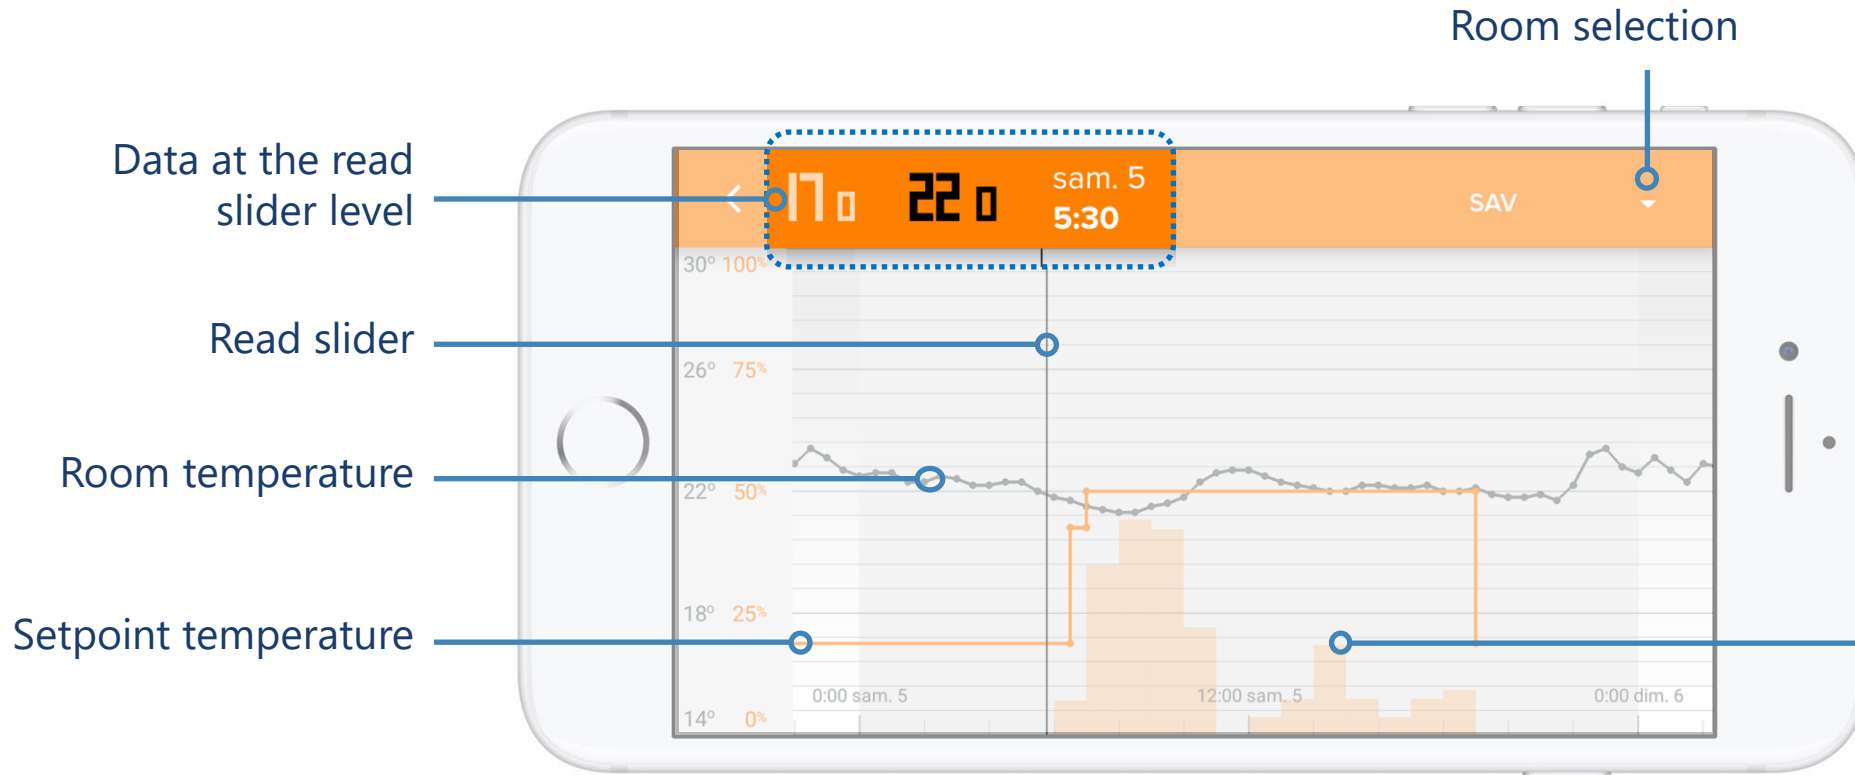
Room selection

Data at the read slider level

Read slider

Room temperature

Setpoint temperature

17 0 22 0 sam. 5 5:30

SAV

30° 100%

26° 75%

22° 50%

18° 25%

14° 0%

0:00 sam. 5

12:00 sam. 5

0:00 dim. 6